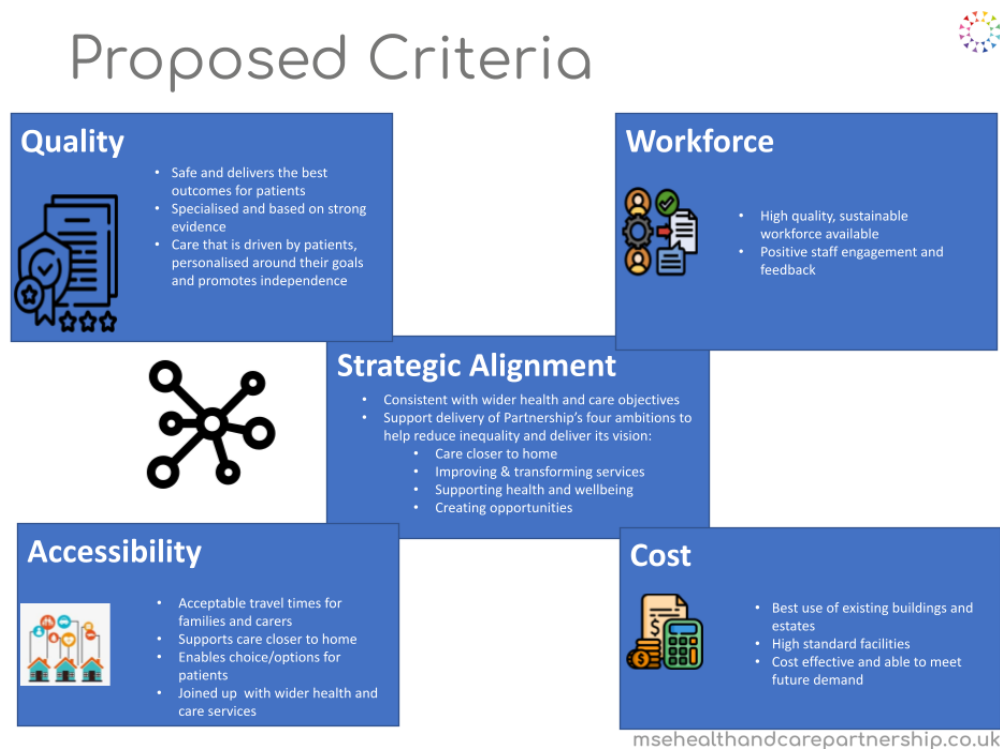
Proposed Criteria

Quality

- Safe and delivers the best outcomes for patients
- Specialised and based on strong evidence
- Care that is driven by patients, personalised around their goals and promotes independence

Workforce

- High quality, sustainable workforce available
- Positive staff engagement and feedback

Strategic Alignment

- Consistent with wider health and care objectives
- Support delivery of Partnership's four ambitions to help reduce inequality and deliver its vision:
  - Care closer to home
  - Improving & transforming services
  - Supporting health and wellbeing
  - Creating opportunities

Accessibility

- Acceptable travel times for families and carers
- Supports care closer to home
- Enables choice/options for patients
- Joined up with wider health and care services

Cost

- Best use of existing buildings and estates
- High standard facilities
- Cost effective and able to meet future demand

msehealthandcarepartnership.co.uk